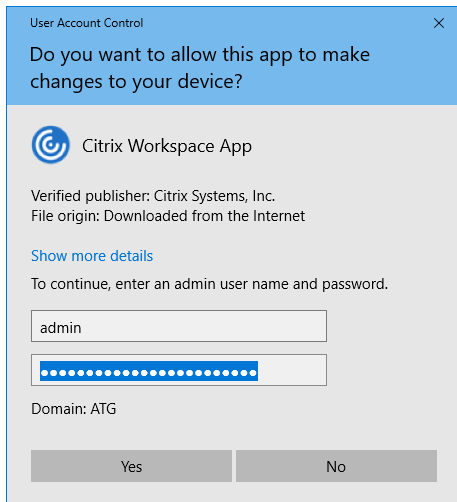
User Account Control
×
Do you want to allow this app to make changes to your device?

Citrix Workspace App

Verified publisher: Citrix Systems, Inc.
File origin: Downloaded from the Internet

Show more details

To continue, enter an admin user name and password.

admin

••••••••••••••••••••••••

Domain: ATG

Yes
No